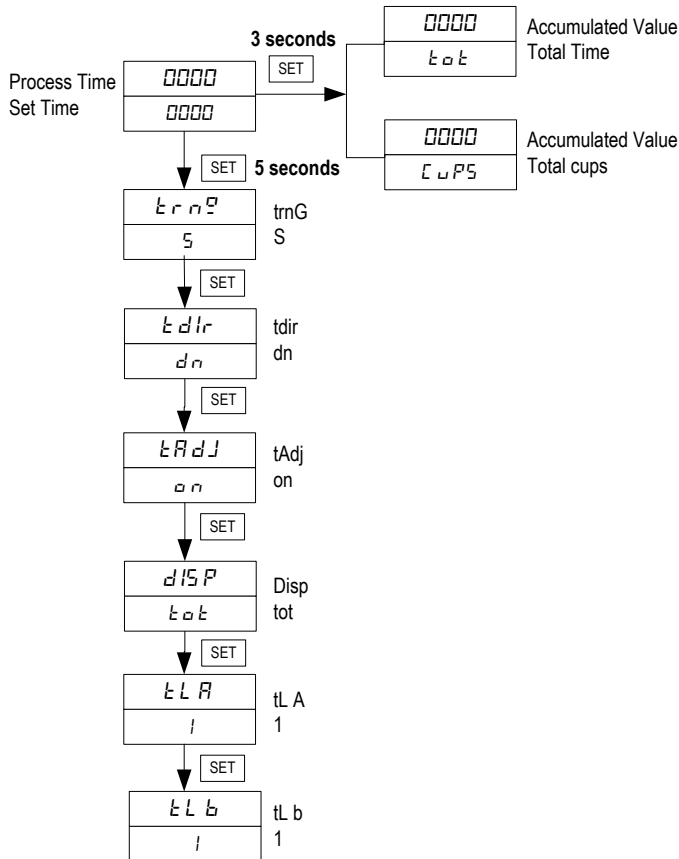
Process Time
Set Time

0000
0000

3 seconds
SET

0000
tot
Accumulated Value
Total Time

0000
CuPS
Accumulated Value
Total cups

SET 5 seconds

trnG
S
trnG
S

SET

tdlr
dn
tdir
dn

SET

tAdJ
on
tAdj
on

SET

dISP
tot
Disp
tot

SET

tLA
1
tL A
1

SET

tLb
1
tL b
1